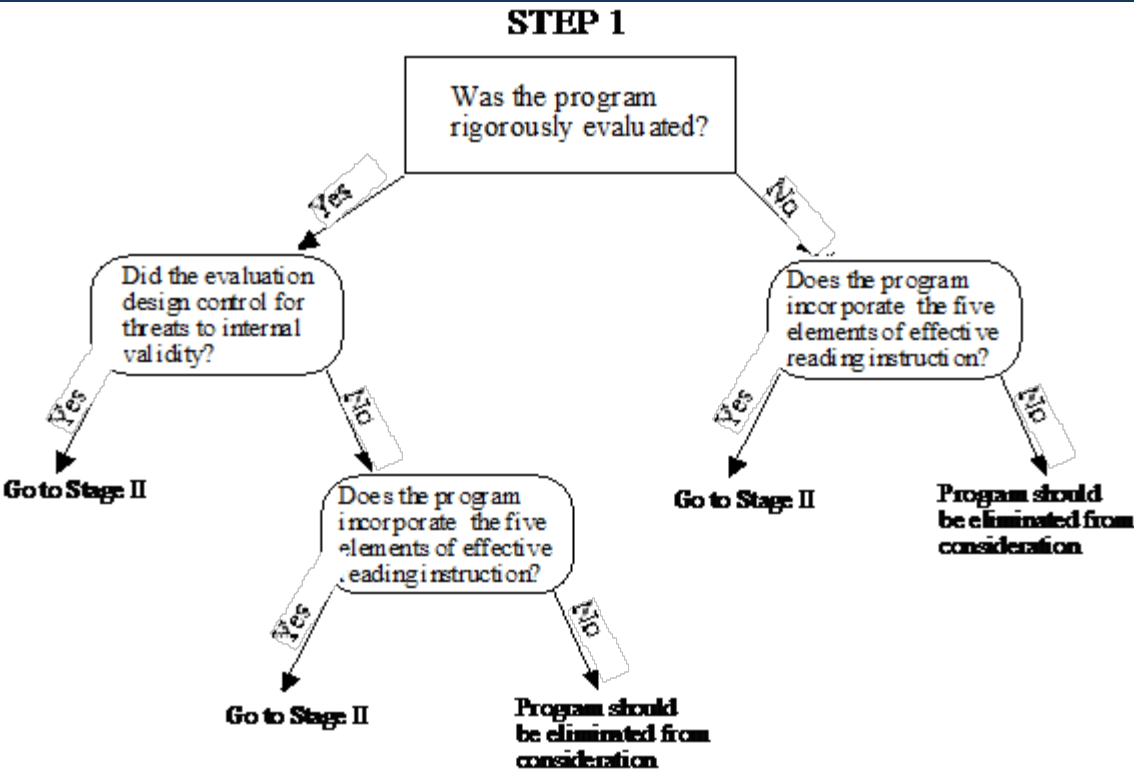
STEP 1

Was the program rigorously evaluated?

Yes

No

Did the evaluation design control for threats to internal validity?

Does the program incorporate the five elements of effective reading instruction?

Yes

No

Yes

No

Go to Stage II

Does the program incorporate the five elements of effective reading instruction?

Go to Stage II

Program should be eliminated from consideration

Yes

No

Go to Stage II

Program should be eliminated from consideration